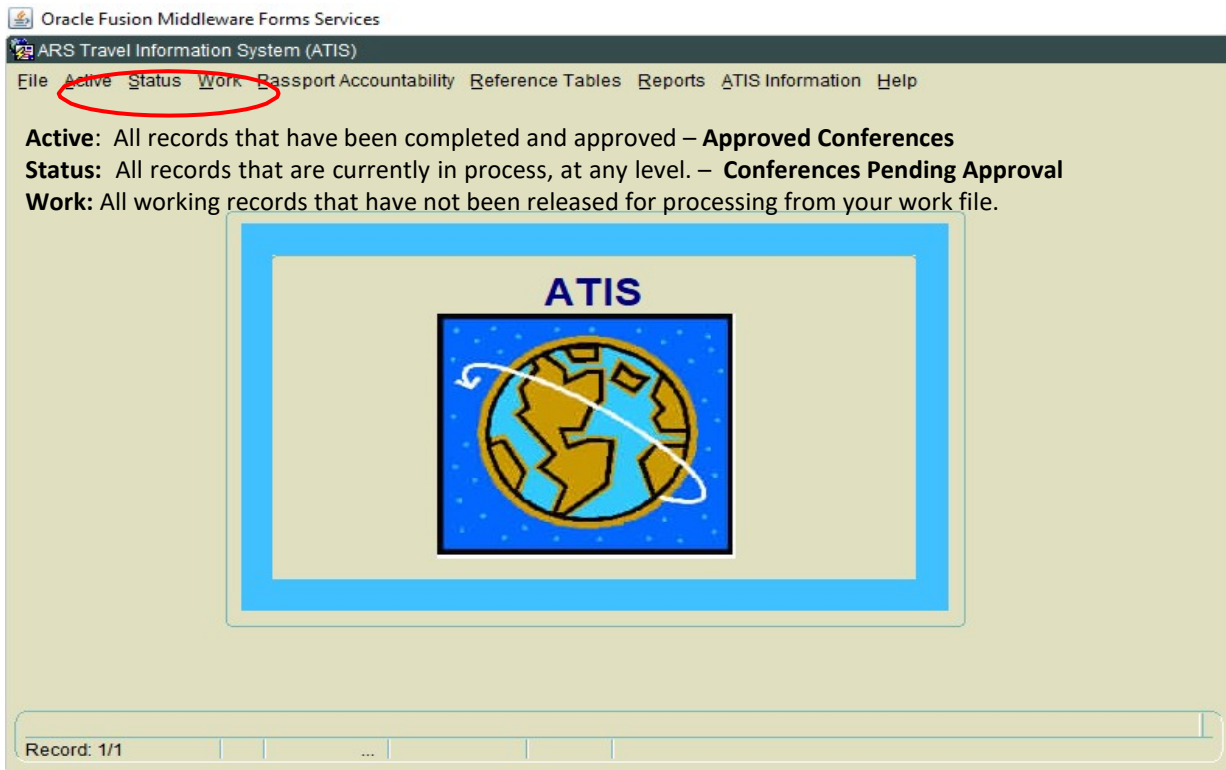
Oracle Fusion Middleware Forms Services

ARS Travel Information System (ATIS)

File Active Status Work Passport Accountability Reference Tables Reports ATIS Information Help

**Active**: All records that have been completed and approved – **Approved Conferences**
**Status:** All records that are currently in process, at any level. – **Conferences Pending Approval**
**Work:** All working records that have not been released for processing from your work file.

ATIS

Record: 1/1 ...